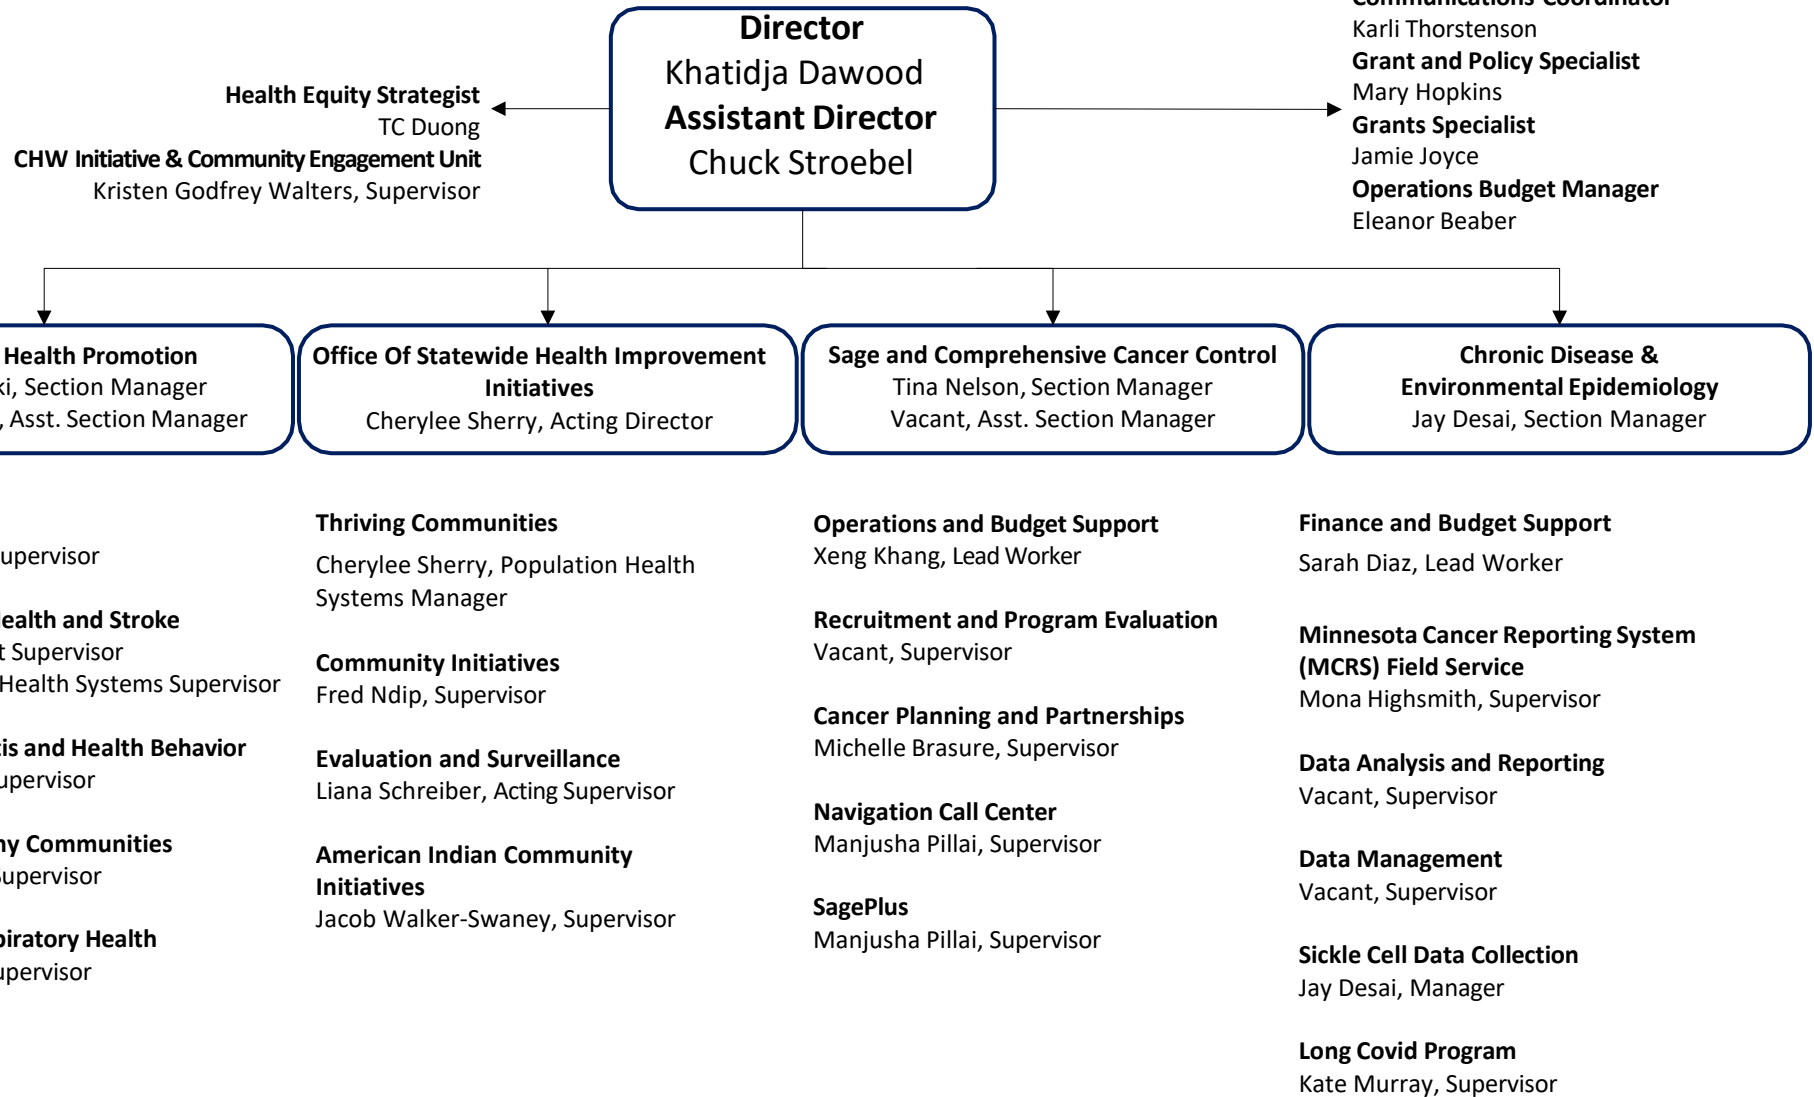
Director
Khatidja Dawood
Assistant Director
Chuck Stroebel

Health Equity Strategist
TC Duong
CHW Initiative & Community Engagement Unit
Kristen Godfrey Walters, Supervisor

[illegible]
Karli Thorstenson
Grant and Policy Specialist
Mary Hopkins
Grants Specialist
Jamie Joyce
Operations Budget Manager
Eleanor Beaber

Health Promotion
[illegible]ki, Section Manager
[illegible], Asst. Section Manager

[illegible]upervisor

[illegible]ealth and Stroke
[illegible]t Supervisor
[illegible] Health Systems Supervisor

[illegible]is and Health Behavior
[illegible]upervisor

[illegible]y Communities
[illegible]upervisor

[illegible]iratory Health
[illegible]upervisor

Office Of Statewide Health Improvement Initiatives
Cherylee Sherry, Acting Director

Thriving Communities
Cherylee Sherry, Population Health Systems Manager

Community Initiatives
Fred Ndip, Supervisor

Evaluation and Surveillance
Liana Schreiber, Acting Supervisor

American Indian Community Initiatives
Jacob Walker-Swaney, Supervisor

Sage and Comprehensive Cancer Control
Tina Nelson, Section Manager
Vacant, Asst. Section Manager

Operations and Budget Support
Xeng Khang, Lead Worker

Recruitment and Program Evaluation
Vacant, Supervisor

Cancer Planning and Partnerships
Michelle Brasure, Supervisor

Navigation Call Center
Manjusha Pillai, Supervisor

SagePlus
Manjusha Pillai, Supervisor

Chronic Disease & Environmental Epidemiology
Jay Desai, Section Manager

Finance and Budget Support
Sarah Diaz, Lead Worker

Minnesota Cancer Reporting System (MCRS) Field Service
Mona Highsmith, Supervisor

Data Analysis and Reporting
Vacant, Supervisor

Data Management
Vacant, Supervisor

Sickle Cell Data Collection
Jay Desai, Manager

Long Covid Program
Kate Murray, Supervisor